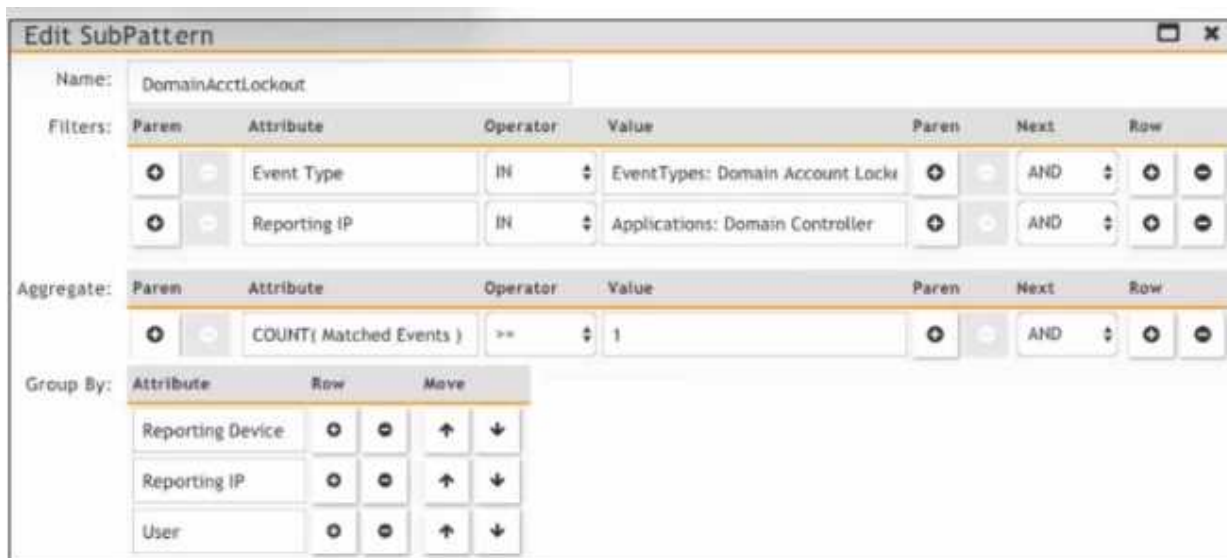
Edit SubPattern

Name: DomainAcctLockout

Filters:

| Paren | Attribute | Operator | Value | Paren | Next | Row |
|---|---|---|---|---|---|---|
| | Event Type | IN | EventTypes: Domain Account Locke | | AND | |
| | Reporting IP | IN | Applications: Domain Controller | | AND | |

Aggregate:

| Paren | Attribute | Operator | Value | Paren | Next | Row |
|---|---|---|---|---|---|---|
| | COUNT( Matched Events ) | >= | 1 | | AND | |

Group By:

| Attribute | Row | Move |
|---|---|---|
| Reporting Device | | |
| Reporting IP | | |
| User | | |